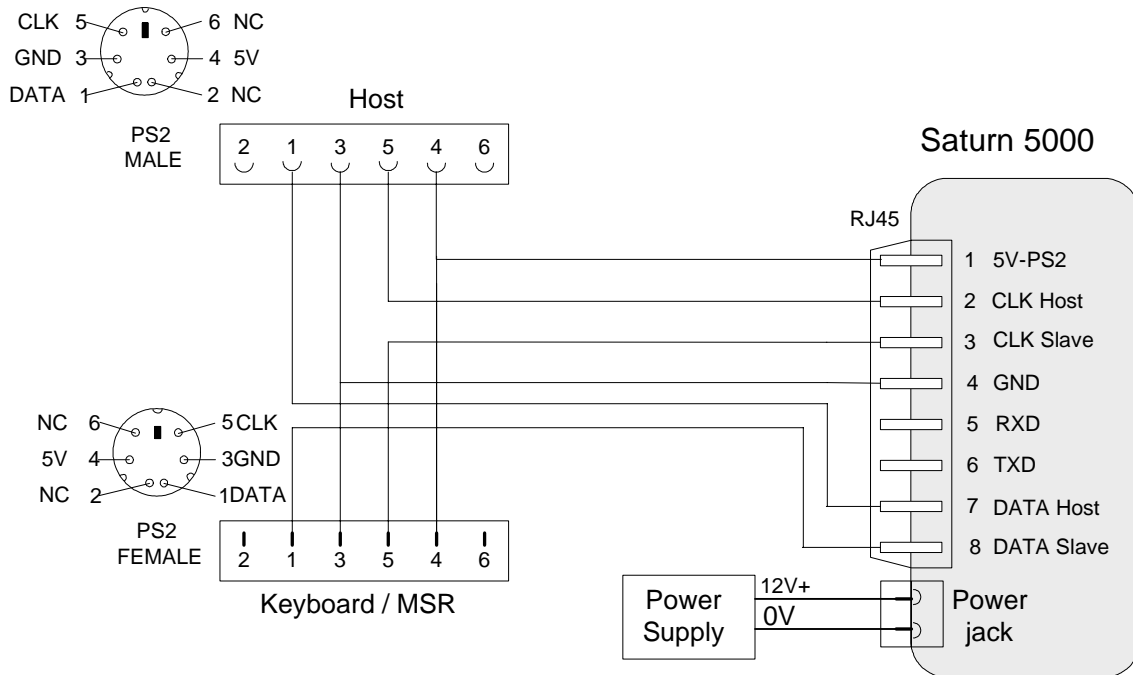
CLK 5
6 NC
GND 3
4 5V
DATA 1
2 NC

PS2
MALE

Host

2 1 3 5 4 6

Saturn 5000

RJ45

1 5V-PS2
2 CLK Host
3 CLK Slave
4 GND
5 RXD
6 TXD
7 DATA Host
8 DATA Slave

NC 6
5CLK
5V 4
3GND
NC 2
1DATA

PS2
FEMALE

2 1 3 5 4 6

Keyboard / MSR

Power Supply

12V+
0V

Power jack